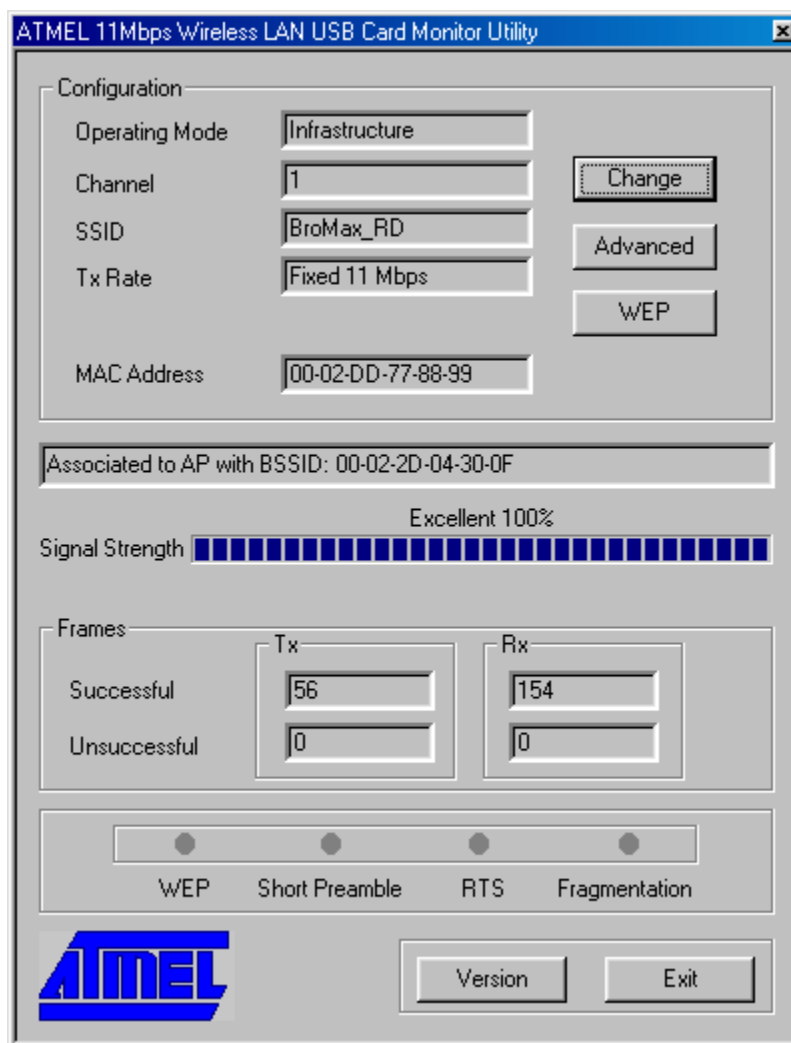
ATMEL 11Mbps Wireless LAN USB Card Monitor Utility

Configuration
Operating Mode Infrastructure
Channel 1
SSID BroMax_RD
Tx Rate Fixed 11 Mbps
MAC Address 00-02-DD-77-88-99

Change
Advanced
WEP

Associated to AP with BSSID: 00-02-2D-04-30-0F

Excellent 100%
Signal Strength

Frames
| | Tx | Rx |
|---|---|---|
| Successful | 56 | 154 |
| Unsuccessful | 0 | 0 |

WEP Short Preamble RTS Fragmentation

ATMEL

Version Exit